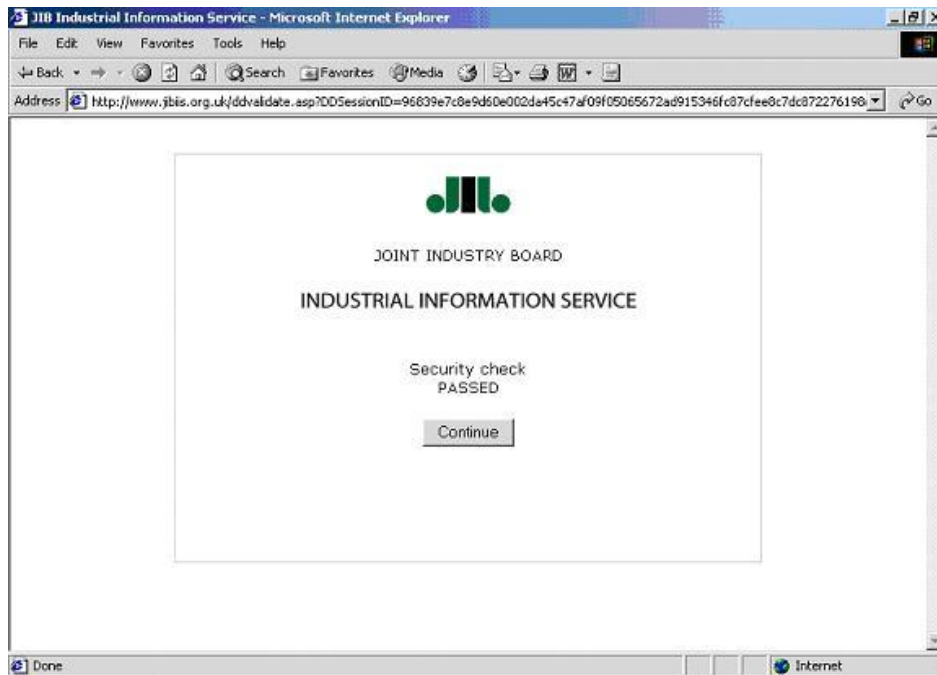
JIB Industrial Information Service - Microsoft Internet Explorer

File Edit View Favorites Tools Help

Back Search Favorites Media

Address http://www.jibiis.org.uk/ddvalidate.asp?DDSessionID=96839e7c8e9d60e002da45c47af09f05065672ad915346fc87cfee8c7dc872276198 Go

JOINT INDUSTRY BOARD

INDUSTRIAL INFORMATION SERVICE

Security check
PASSED

Continue

Done

Internet